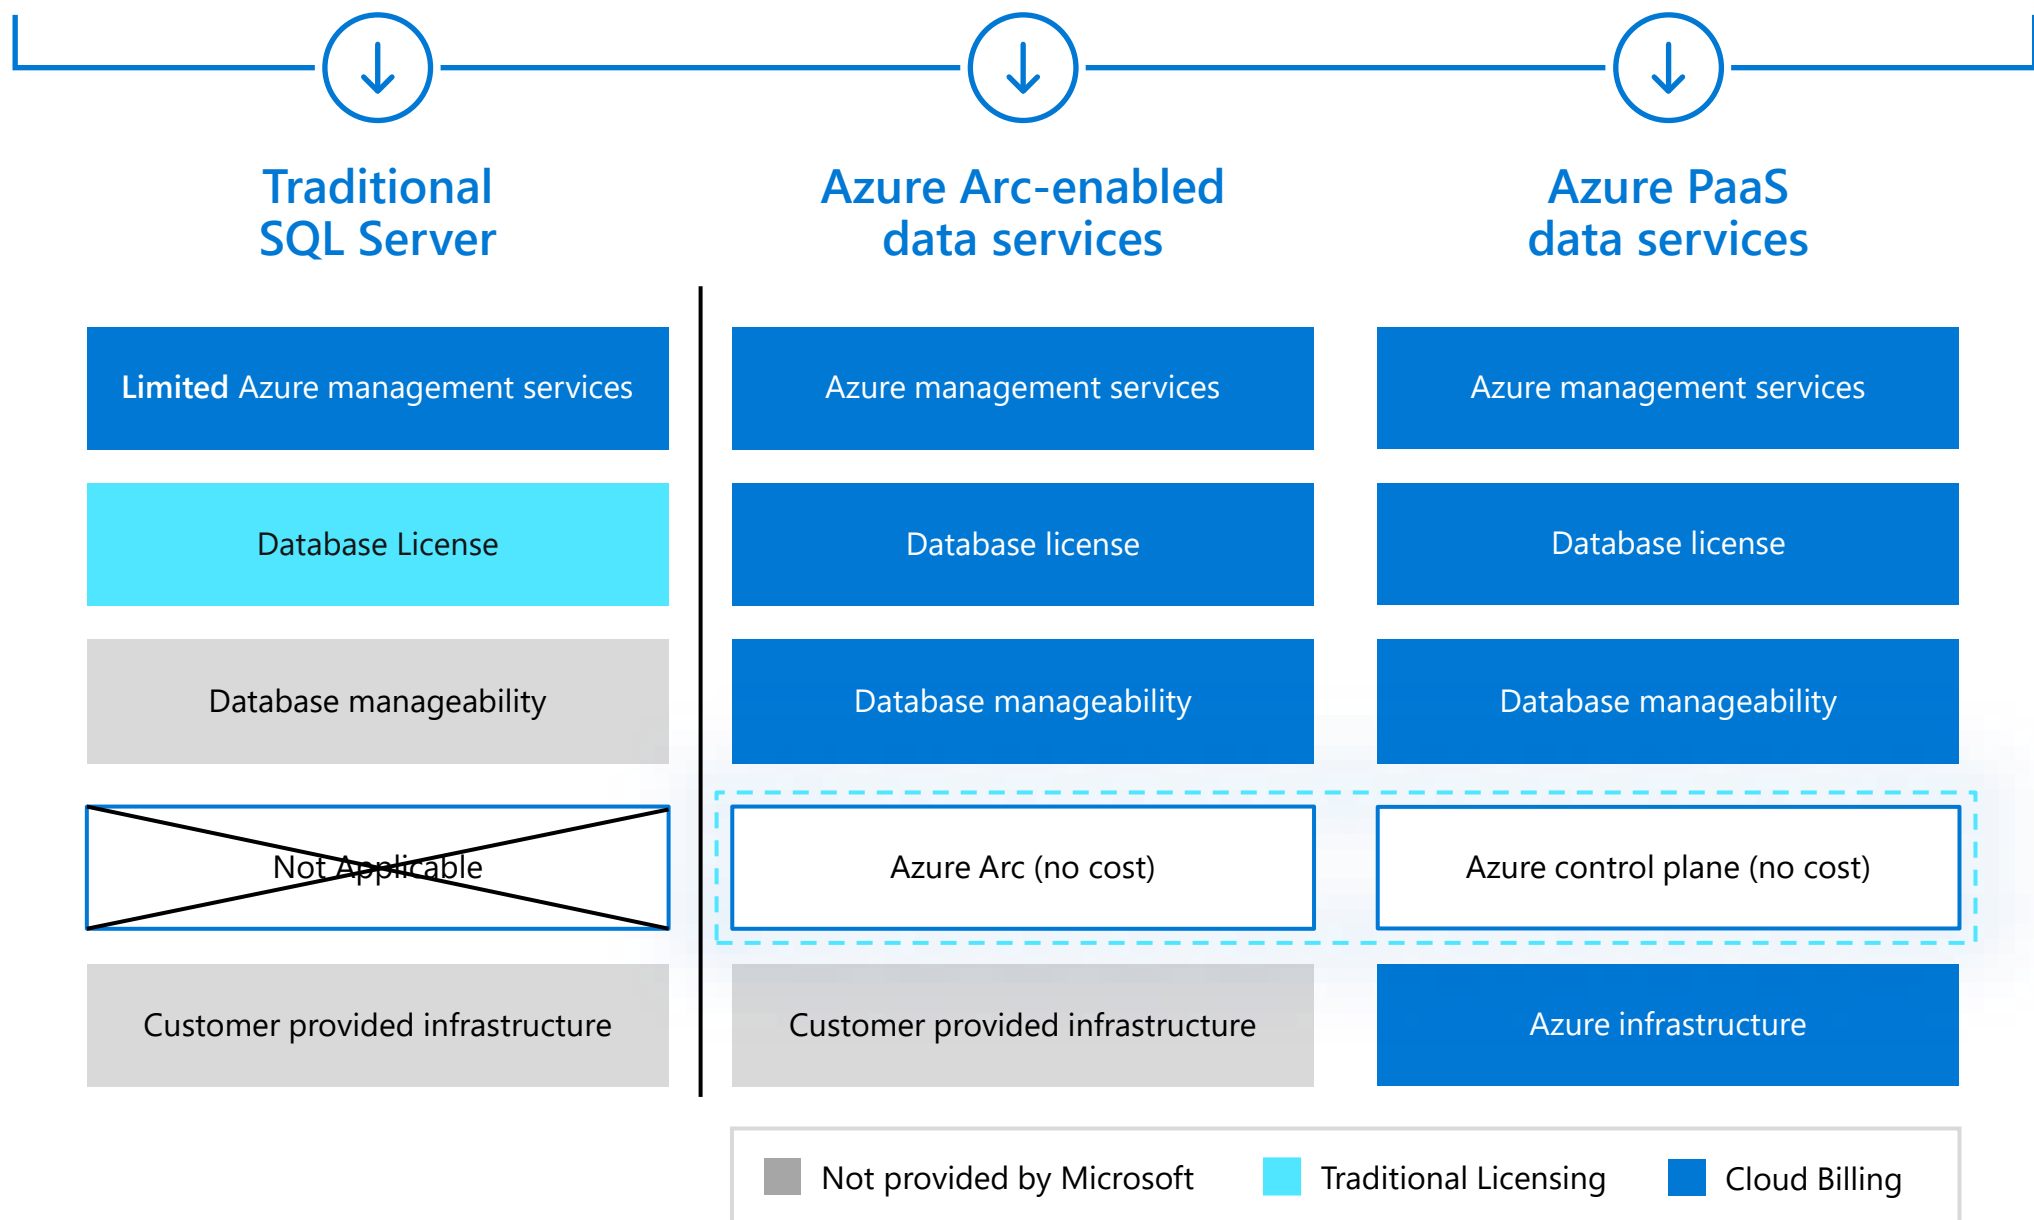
Traditional SQL Server

Azure Arc-enabled data services

Azure PaaS data services

| Traditional SQL Server | Azure Arc-enabled data services | Azure PaaS data services |
|---|---|---|
| **Limited** Azure management services | Azure management services | Azure management services |
| Database License | Database license | Database license |
| Database manageability | Database manageability | Database manageability |
| Not Applicable | Azure Arc (no cost) | Azure control plane (no cost) |
| Customer provided infrastructure | Customer provided infrastructure | Azure infrastructure |

Not provided by Microsoft Traditional Licensing Cloud Billing